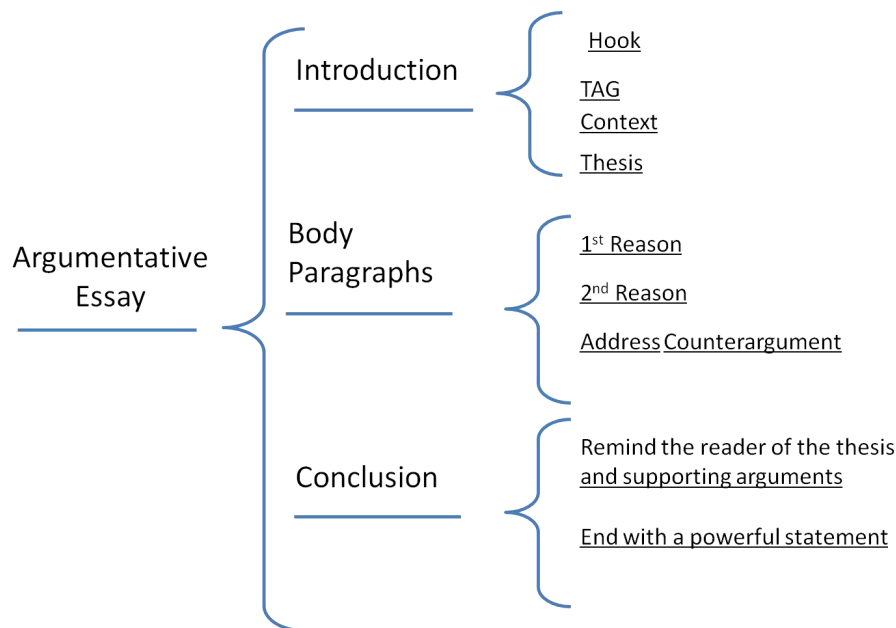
Argumentative Essay

Introduction

Hook

TAG

Context

Thesis

Body Paragraphs

1$^{st}$ Reason

2$^{nd}$ Reason

Address Counterargument

Conclusion

Remind the reader of the thesis and supporting arguments

End with a powerful statement